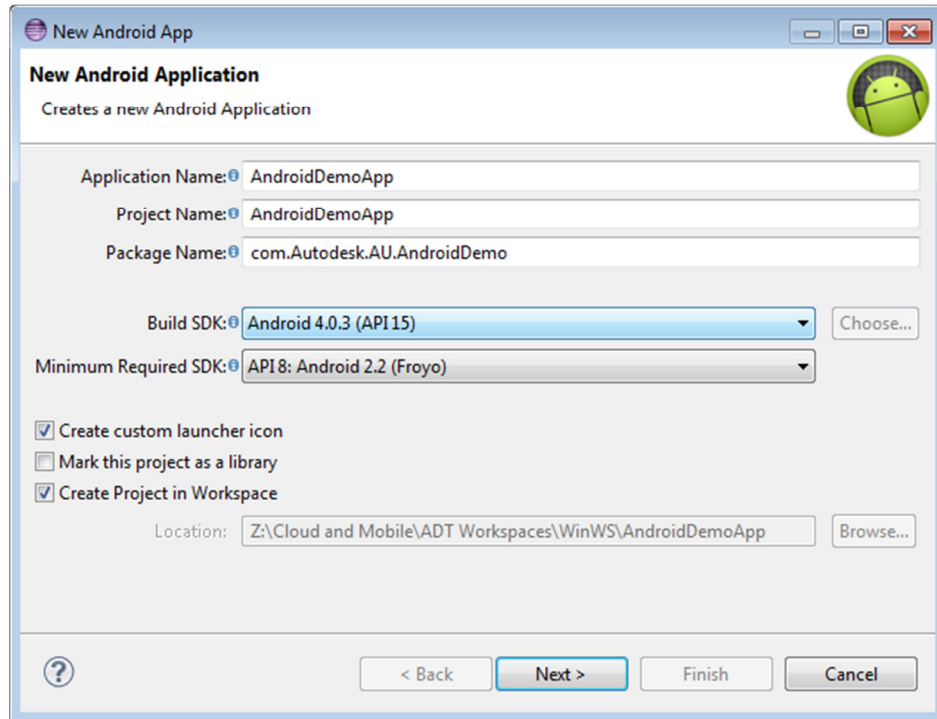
New Android App

New Android Application

Creates a new Android Application

Application Name: AndroidDemoApp

Project Name: AndroidDemoApp

Package Name: com.Autodesk.AU.AndroidDemo

Build SDK: Android 4.0.3 (API 15)

Choose...

Minimum Required SDK: API 8: Android 2.2 (Froyo)

Create custom launcher icon

Mark this project as a library

Create Project in Workspace

Location: Z:\Cloud and Mobile\ADT Workspaces\WinWS\AndroidDemoApp

Browse...

?

< Back

Next >

Finish

Cancel